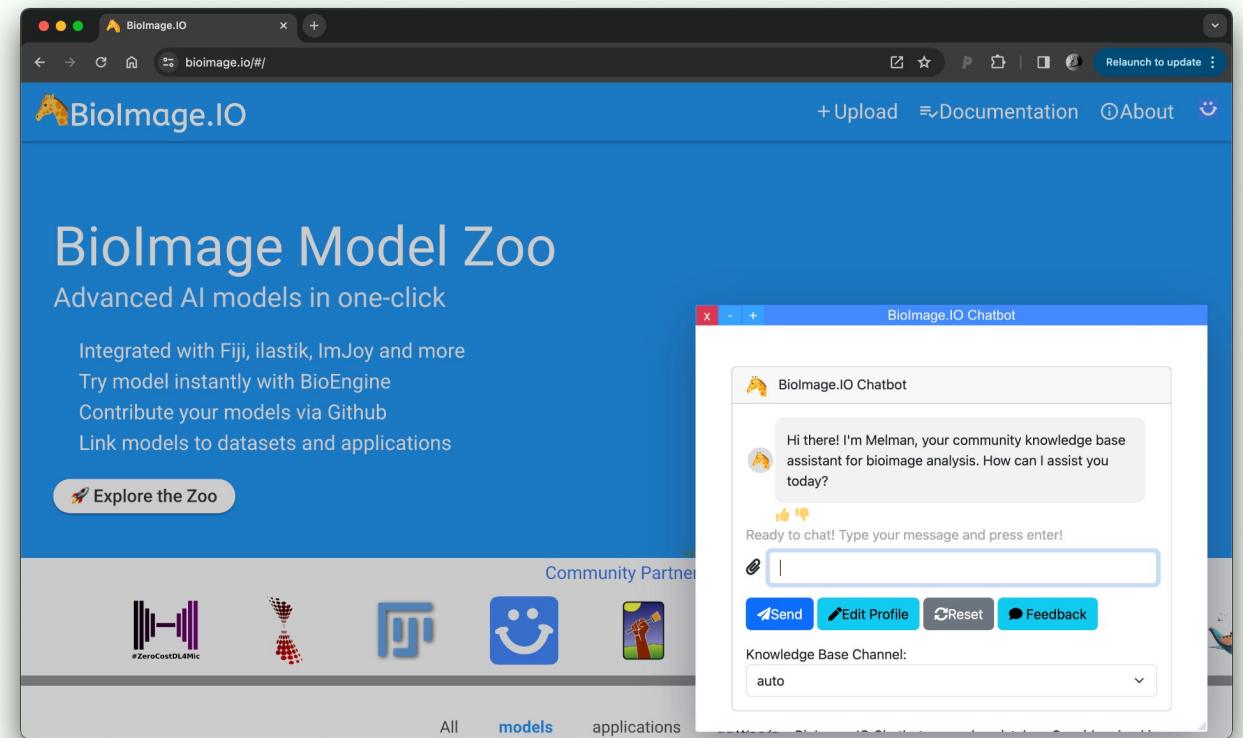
BioImage.IO

bioimage.io/#/

Relaunch to update

BioImage.IO

+Upload Documentation About

BioImage Model Zoo

Advanced AI models in one-click

Integrated with Fiji, ilastik, ImJoy and more
Try model instantly with BioEngine
Contribute your models via Github
Link models to datasets and applications

Explore the Zoo

Community Partner

#ZeroCostDL4Mic

All models applications

x - + BioImage.IO Chatbot

BioImage.IO Chatbot

Hi there! I'm Melman, your community knowledge base assistant for bioimage analysis. How can I assist you today?

Ready to chat! Type your message and press enter!

Send Edit Profile Reset Feedback

Knowledge Base Channel:

auto

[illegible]